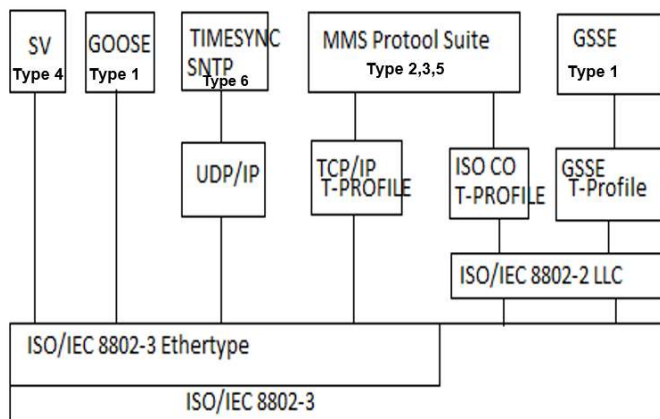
SV
Type 4

GOOSE
Type 1

TIMESYNC
SNTP
Type 6

MMS Protool Suite
Type 2,3,5

GSSE
Type 1

UDP/IP

TCP/IP
T-PROFILE

ISO CO
T-PROFILE

GSSE
T-Profile

ISO/IEC 8802-2 LLC

ISO/IEC 8802-3 Ethertype

ISO/IEC 8802-3